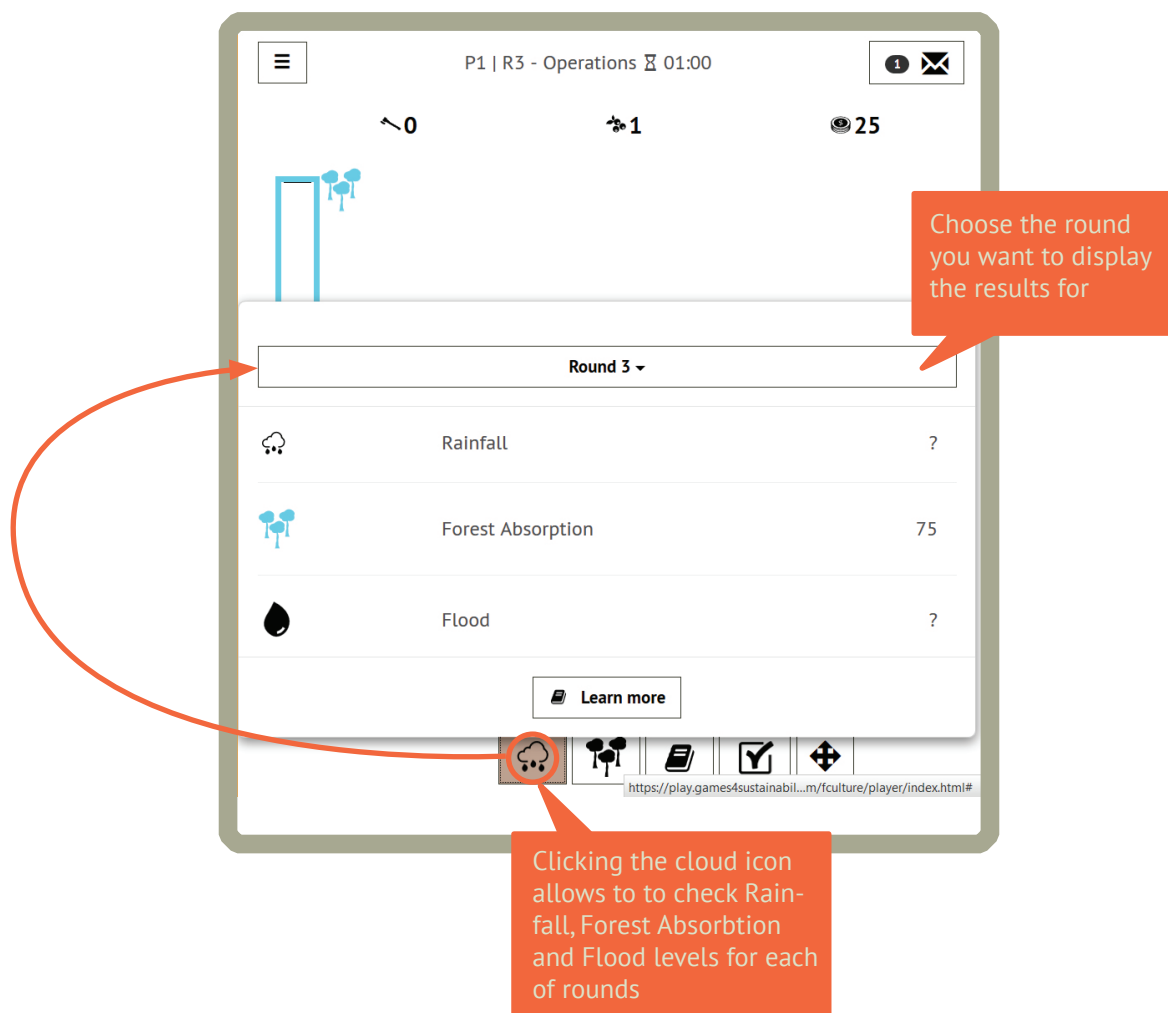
☰

P1 | R3 - Operations ⌛ 01:00

1 ✉

0

1

25

Choose the round you want to display the results for

Round 3 ▾

Rainfall ?

Forest Absorption 75

Flood ?

Learn more

https://play.games4sustainabil...m/fculture/player/index.html#

Clicking the cloud icon allows to to check Rainfall, Forest Absorbtion and Flood levels for each of rounds